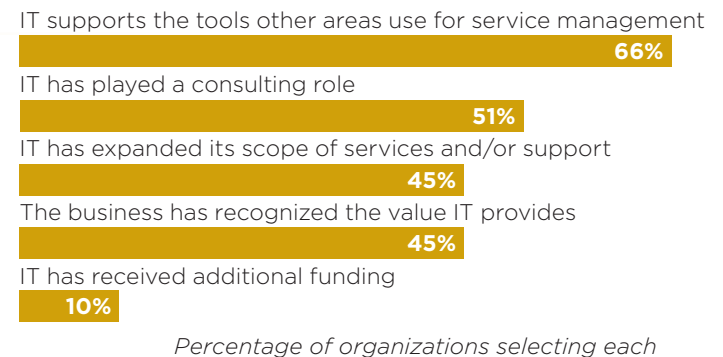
IT supports the tools other areas use for service management
66%
IT has played a consulting role
51%
IT has expanded its scope of services and/or support
45%
The business has recognized the value IT provides
45%
IT has received additional funding
10%
Percentage of organizations selecting each